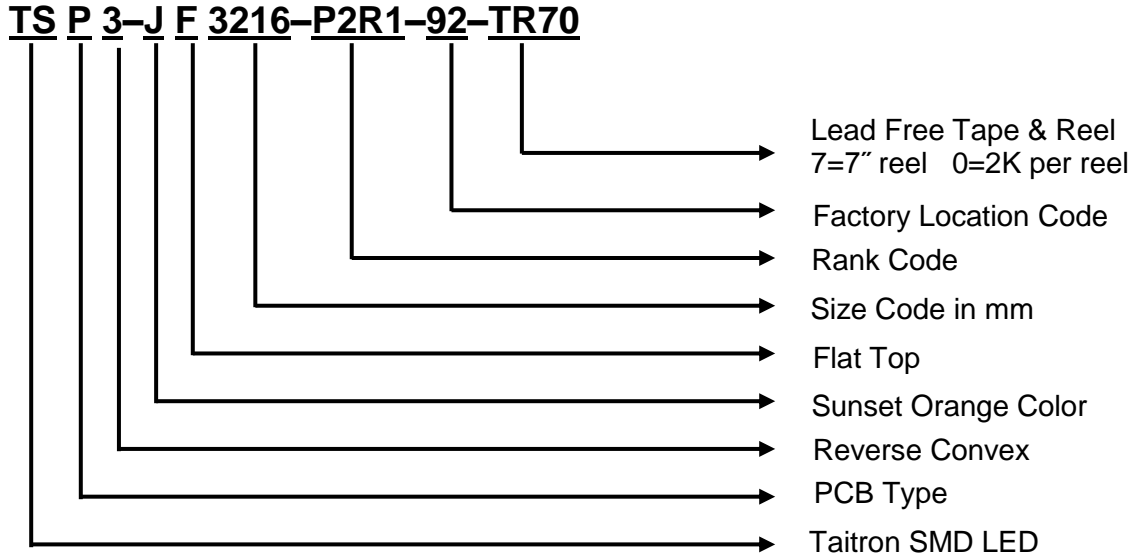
TS P 3–J F 3216–P2R1–92–TR70

Lead Free Tape & Reel
7=7″ reel 0=2K per reel

Factory Location Code

Rank Code

Size Code in mm

Flat Top

Sunset Orange Color

Reverse Convex

PCB Type

Taitron SMD LED